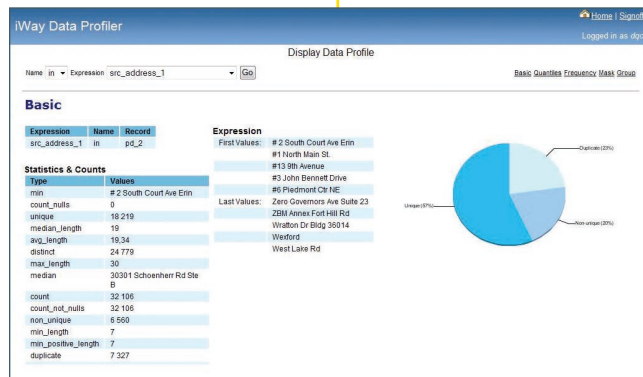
iWay Data Profiler

Home | Signoff
Logged in as dqc

Display Data Profile

Name in Expression src_address_1 Go

Basic Quantiles Frequency Mask Group

Basic

| Expression | Name | Record |
|---|---|---|
| src_address_1 | in | pd_2 |

Statistics & Counts

| Type | Values |
|---|---|
| min | # 2 South Court Ave Erin |
| count_nulls | 0 |
| unique | 18 219 |
| median_length | 19 |
| avg_length | 19,34 |
| distinct | 24 779 |
| max_length | 30 |
| median | 30301 Schoenherr Rd Ste B |
| count | 32 106 |
| count_not_nulls | 32 106 |
| non_unique | 6 560 |
| min_length | 7 |
| min_positive_length | 7 |
| duplicate | 7 327 |

Expression

| | |
|---|---|
| First Values: | # 2 South Court Ave Erin |
| | #1 North Main St. |
| | #13 9th Avenue |
| | #3 John Bennett Drive |
| | #6 Piedmont Ctr NE |
| Last Values: | Zero Governors Ave Suite 23 |
| | ZBM Annex Fort Hiill Rd |
| | Wratton Dr Bldg 36014 |
| | Wexford |
| | West Lake Rd |

Duplicate (23%)
Unique (57%)
Non-unique (20%)